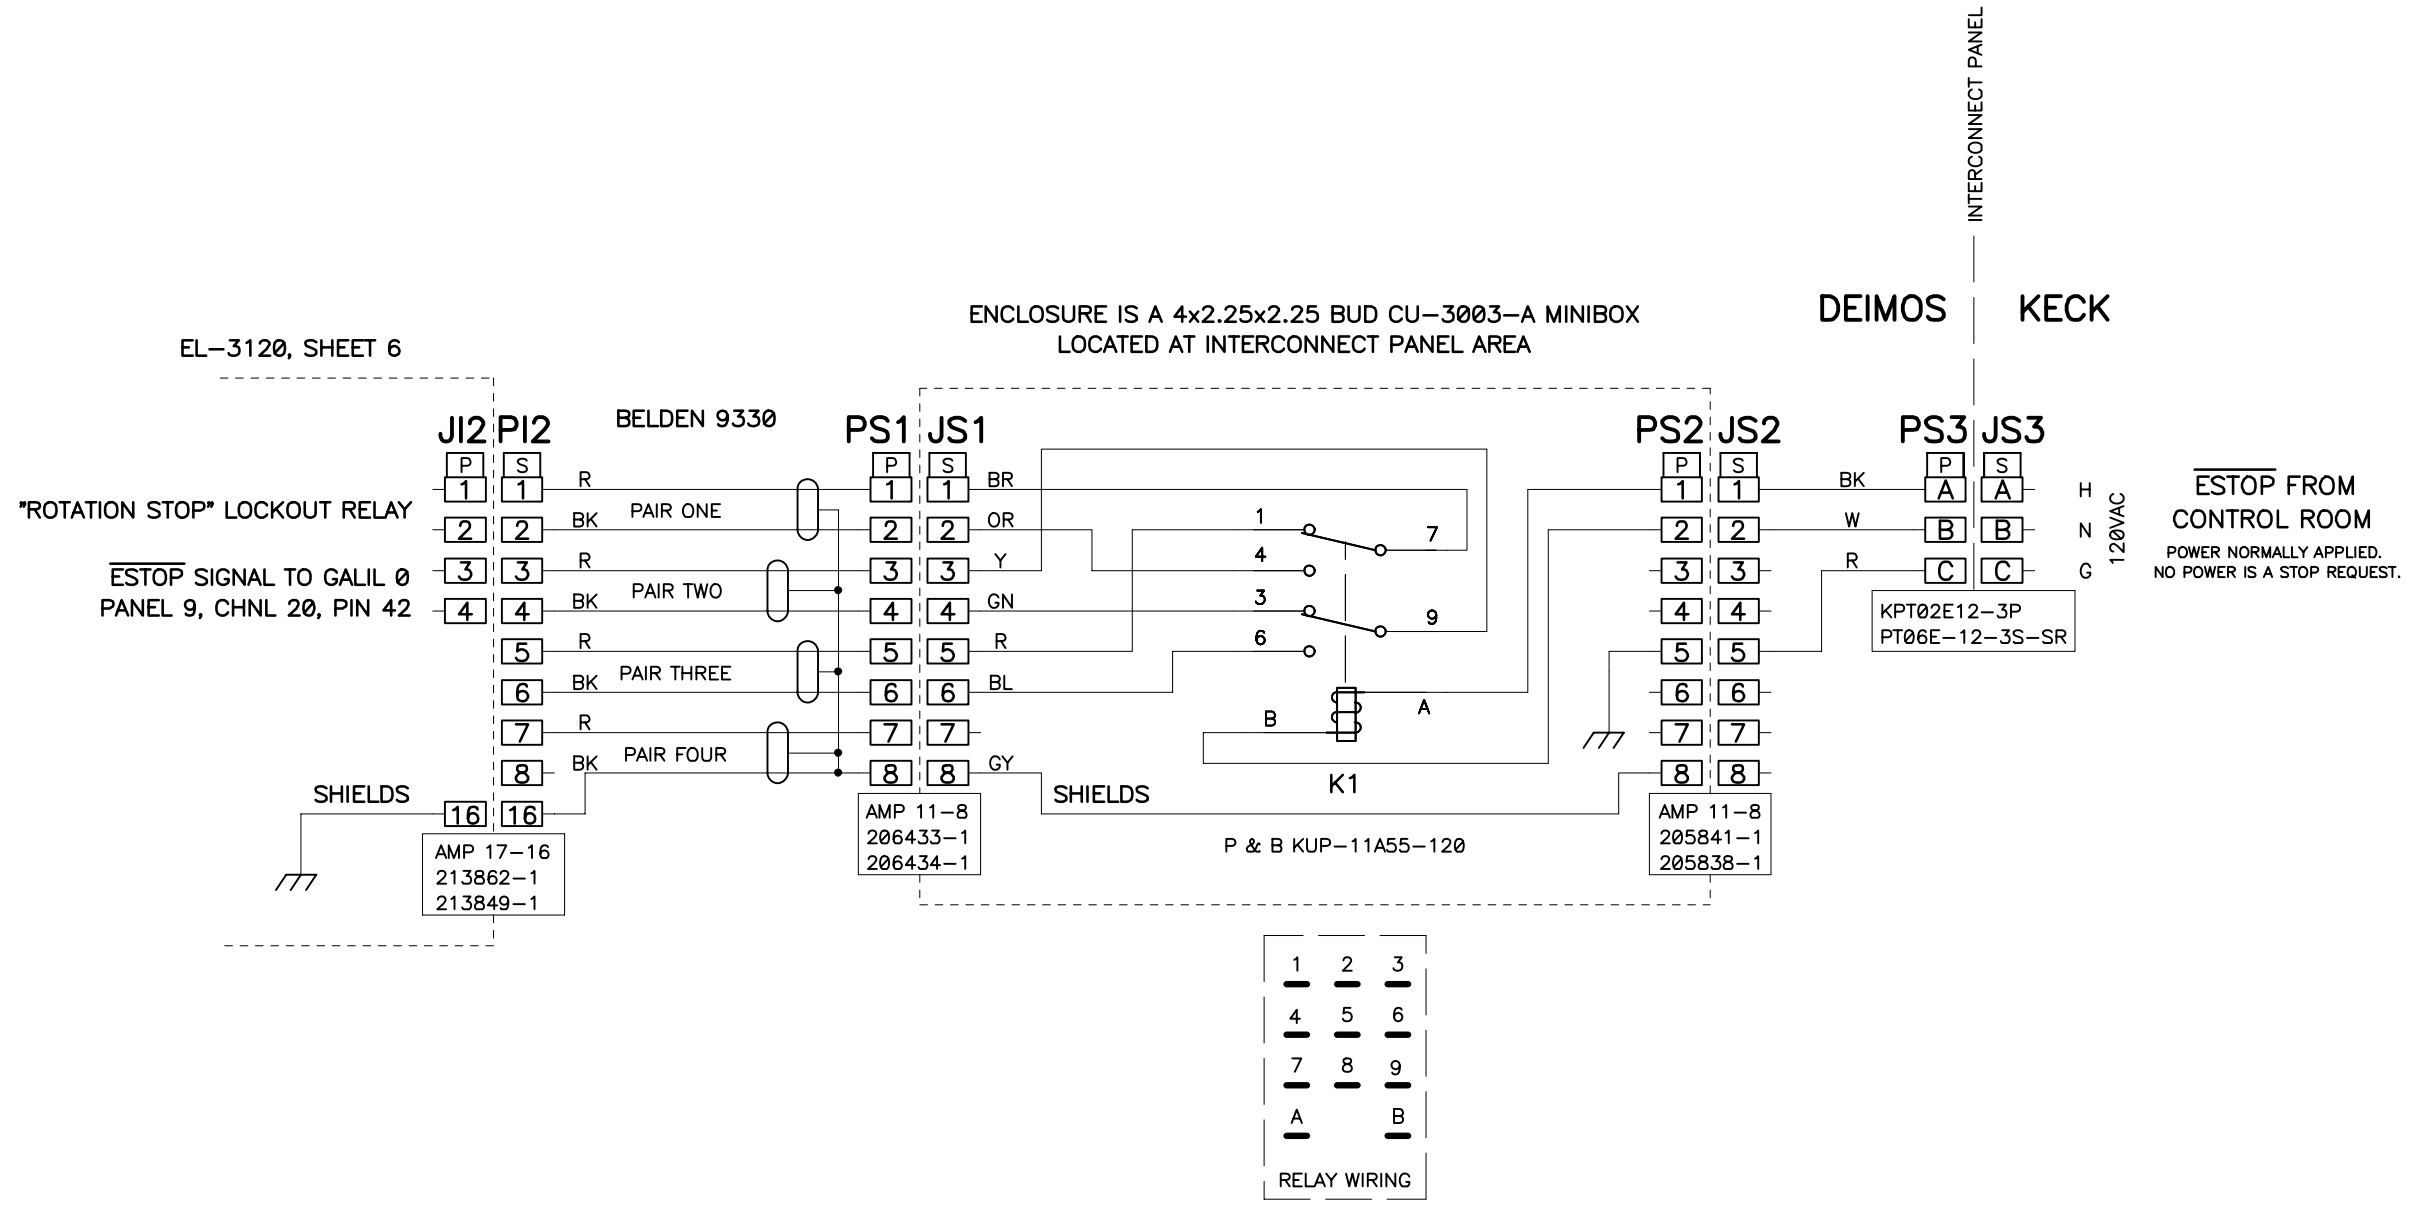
INTERCONNECT PANEL

DEIMOS KECK

ENCLOSURE IS A 4x2.25x2.25 BUD CU–3003–A MINIBOX
LOCATED AT INTERCONNECT PANEL AREA

EL–3120, SHEET 6

JI2 PI2
BELDEN 9330
PS1 JS1
PS2 JS2
PS3 JS3

P S P S P S P S

"ROTATION STOP" LOCKOUT RELAY

$\overline{\text{ESTOP}}$ SIGNAL TO GALIL 0
PANEL 9, CHNL 20, PIN 42

1 1 R PAIR ONE 1 1 BR
2 2 BK 2 2 OR
3 3 R PAIR TWO 3 3 Y
4 4 BK 4 4 GN
5 5 R PAIR THREE 5 5 R
6 6 BK 6 6 BL
7 7 R PAIR FOUR 7 7
8 8 BK 8 8 GY

SHIELDS 16 16

AMP 17–16
213862–1
213849–1

AMP 11–8
206433–1
206434–1

1 7
4
3 9
6
B A
K1

SHIELDS

P & B KUP–11A55–120

1 1
2 2
3 3
4 4
5 5
6 6
7 7
8 8

AMP 11–8
205841–1
205838–1

BK A A H
W B B N
R C C G
120VAC

KPT02E12–3P
PT06E–12–3S–SR

$\overline{\text{ESTOP}}$ FROM
CONTROL ROOM
POWER NORMALLY APPLIED.
NO POWER IS A STOP REQUEST.

1 2 3
4 5 6
7 8 9
A B
RELAY WIRING